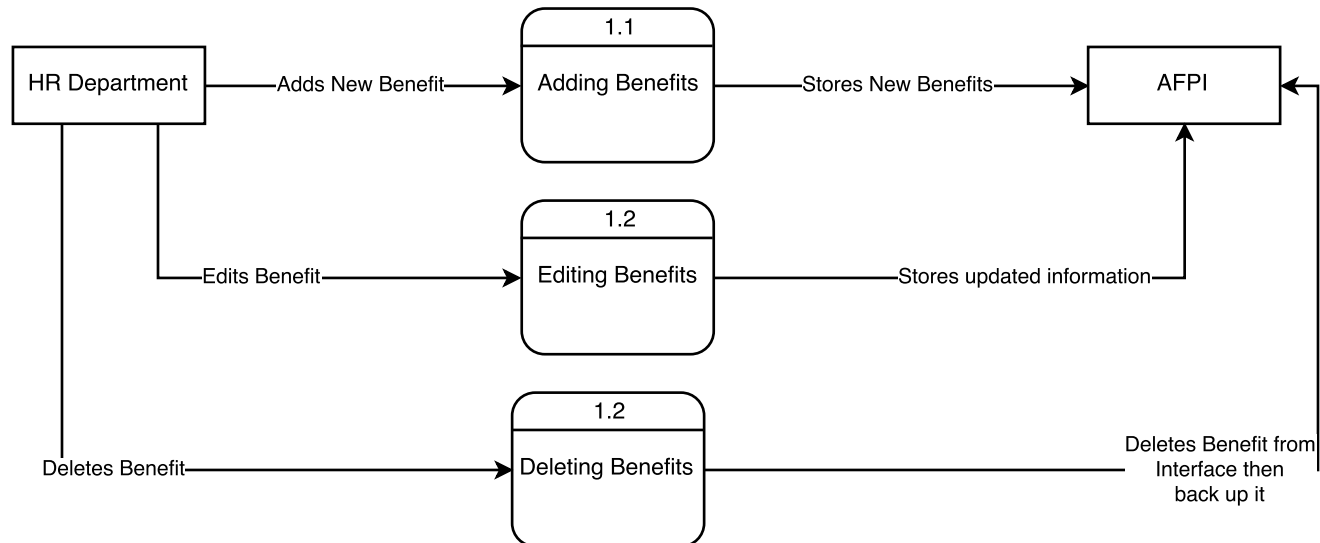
HR Department

Adds New Benefit

1.1

Adding Benefits

Stores New Benefits

AFPI

1.2

Editing Benefits

Edits Benefit

Stores updated information

1.2

Deleting Benefits

Deletes Benefit

Deletes Benefit from Interface then back up it